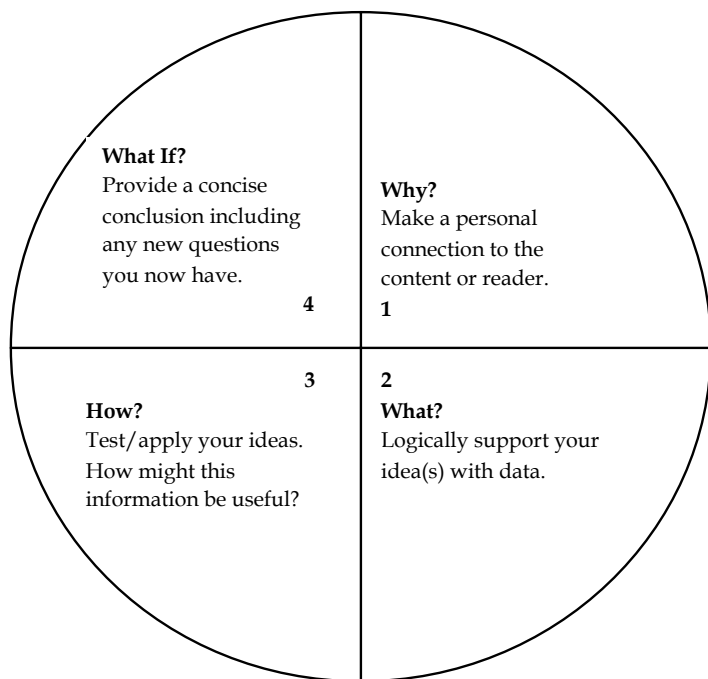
What If?
Provide a concise conclusion including any new questions you now have.
4

Why?
Make a personal connection to the content or reader.
1

3
How?
Test/apply your ideas. How might this information be useful?

2
What?
Logically support your idea(s) with data.